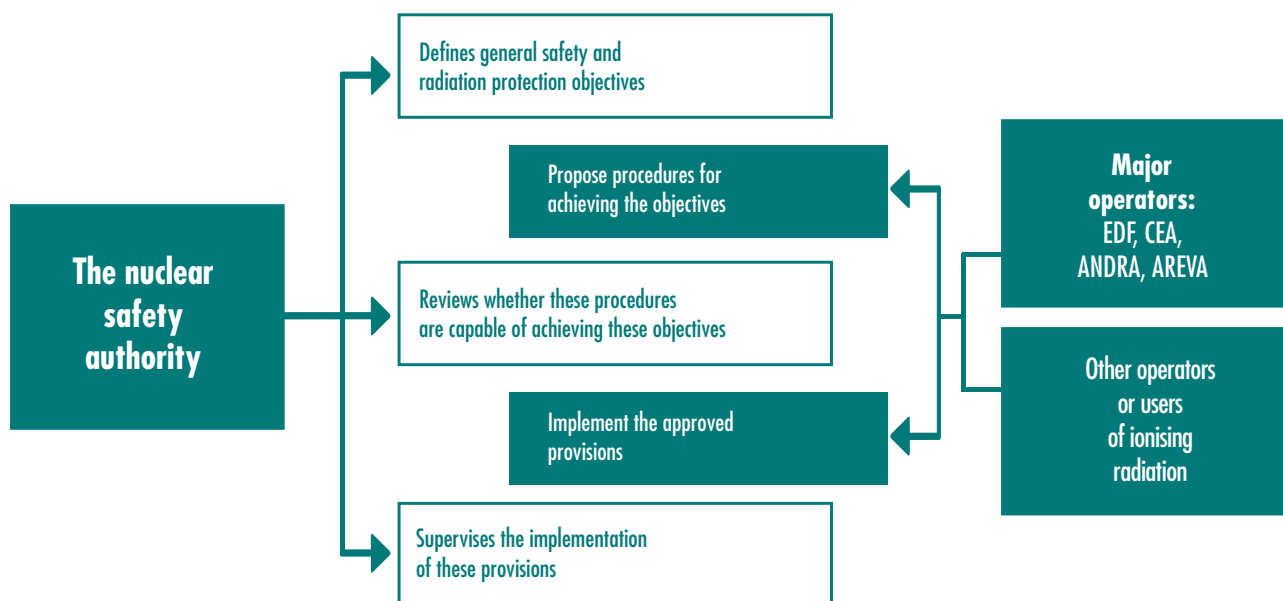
The nuclear safety authority

Defines general safety and radiation protection objectives

Propose procedures for achieving the objectives

Reviews whether these procedures are capable of achieving these objectives

Implement the approved provisions

Supervises the implementation of these provisions

Major operators: EDF, CEA, ANDRA, AREVA

Other operators or users of ionising radiation